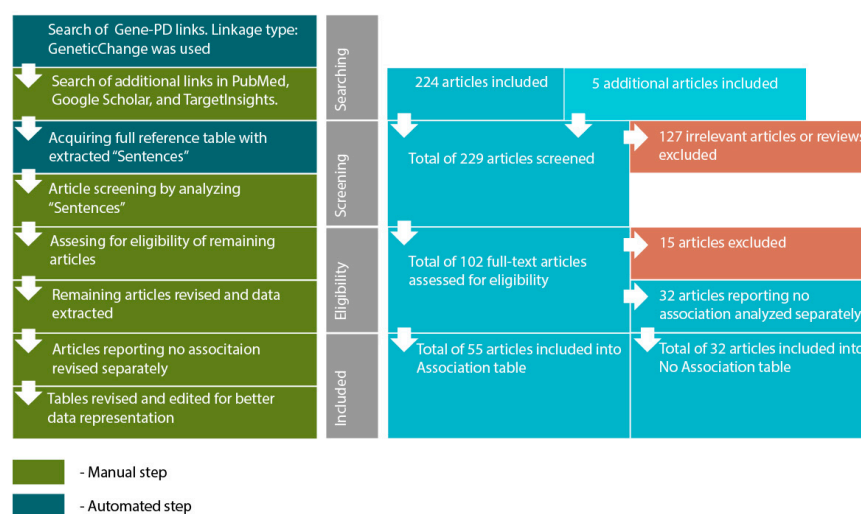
Search of Gene-PD links. Linkage type: GeneticChange was used

Search of additional links in PubMed, Google Scholar, and TargetInsights.

Acquiring full reference table with extracted "Sentences"

Article screening by analyzing "Sentences"

Assesing for eligibility of remaining articles

Remaining articles revised and data extracted

Articles reporting no associtaion revised separately

Tables revised and edited for better data representation

Searching

Screening

Eligibility

Included

224 articles included

5 additional articles included

Total of 229 articles screened

127 irrelevant articles or reviews excluded

Total of 102 full-text articles assessed for eligibility

15 articles excluded

32 articles reporting no association analyzed separately

Total of 55 articles included into Association table

Total of 32 articles included into No Association table

- Manual step

- Automated step